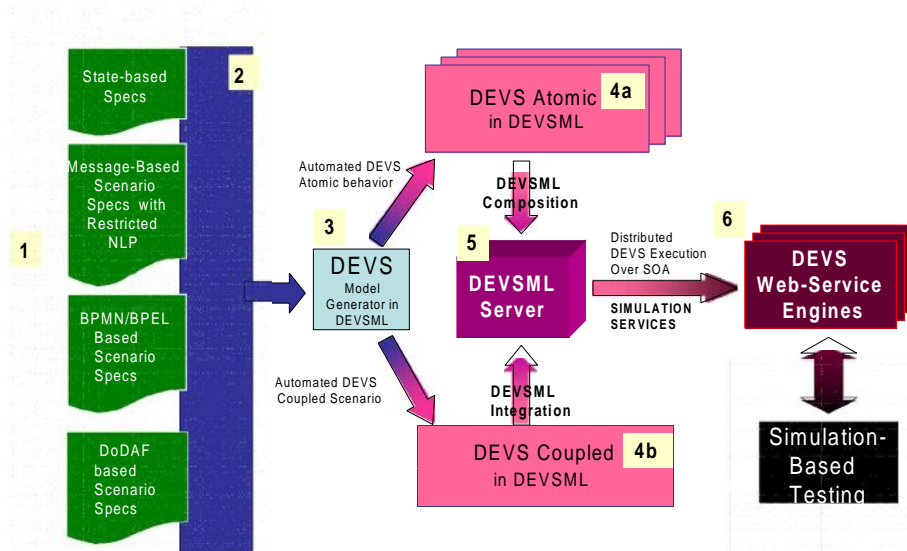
State-based Specs

Message-Based Scenario Specs with Restricted NLP

BPMN/BPEL Based Scenario Specs

DoDAF based Scenario Specs

1

2

Automated DEVS Atomic behavior

3

DEVS Model Generator in DEVSML

Automated DEVS Coupled Scenario

DEVS Atomic in DEVSML

4a

DEVSML Composition

5

DEVSML Server

DEVSML Integration

DEVS Coupled in DEVSML

4b

Distributed DEVS Execution Over SOA

SIMULATION SERVICES

6

DEVS Web-Service Engines

Simulation-Based Testing